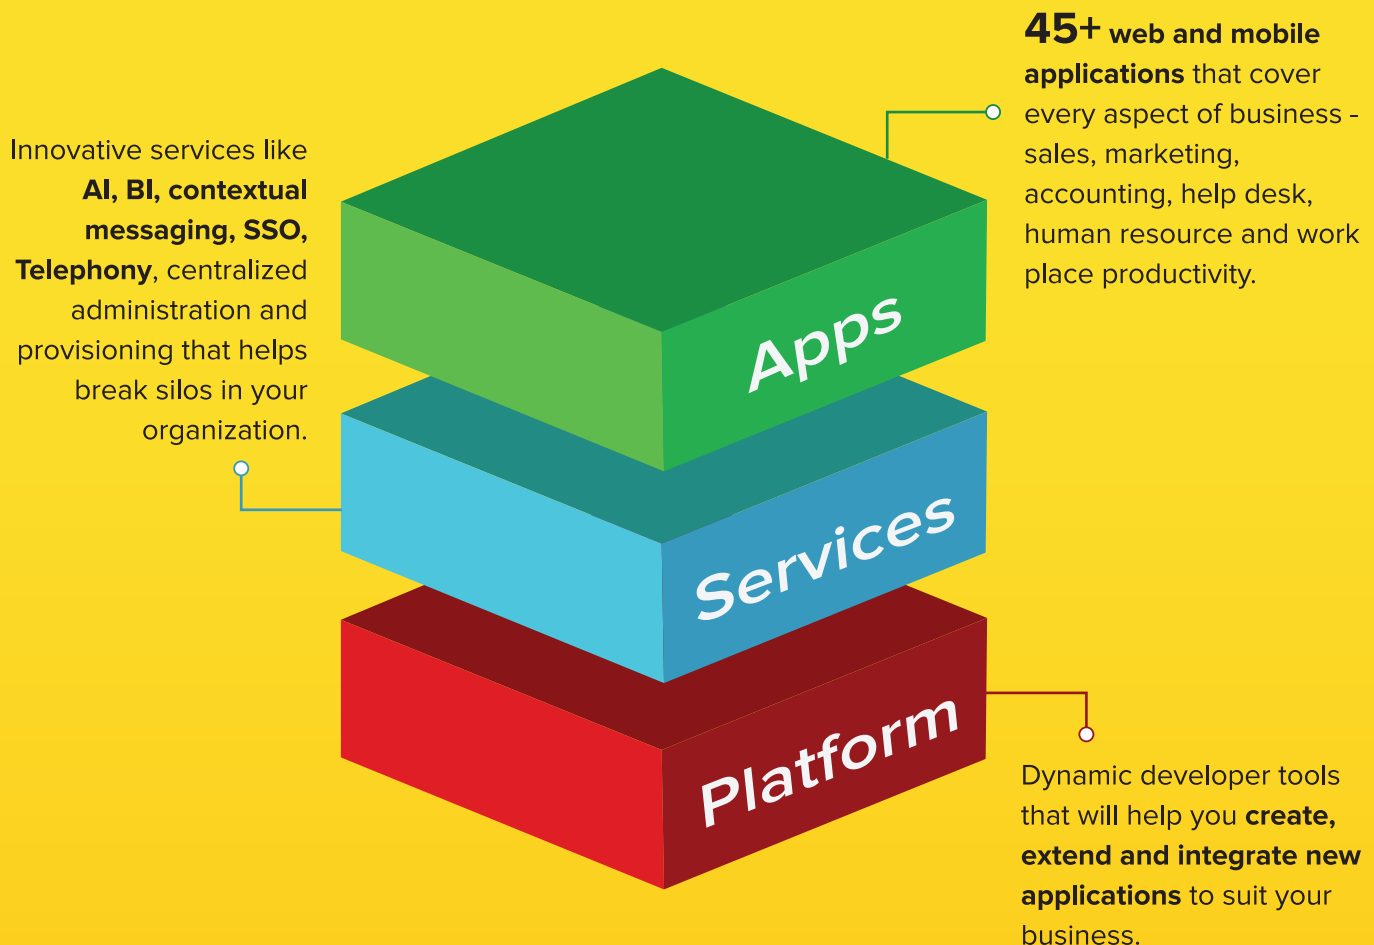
Innovative services like AI, BI, contextual messaging, SSO, Telephony, centralized administration and provisioning that helps break silos in your organization.

45+ web and mobile applications that cover every aspect of business - sales, marketing, accounting, help desk, human resource and work place productivity.

Apps

Services

Platform

Dynamic developer tools that will help you create, extend and integrate new applications to suit your business.